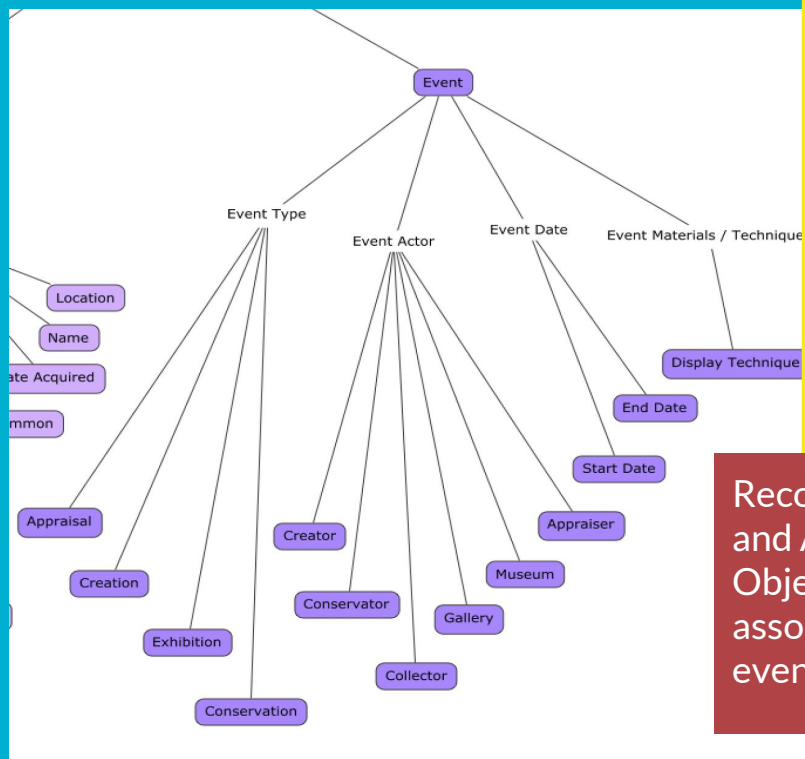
Event

Event Type

Event Actor

Event Date

Event Materials / Technique

Location

Name

ate Acquired

mmon

Display Technique

End Date

Start Date

Appraisal

Creation

Exhibition

Conservation

Creator

Conservator

Collector

Gallery

Museum

Appraiser

Reco
and A
Obje
asso
even